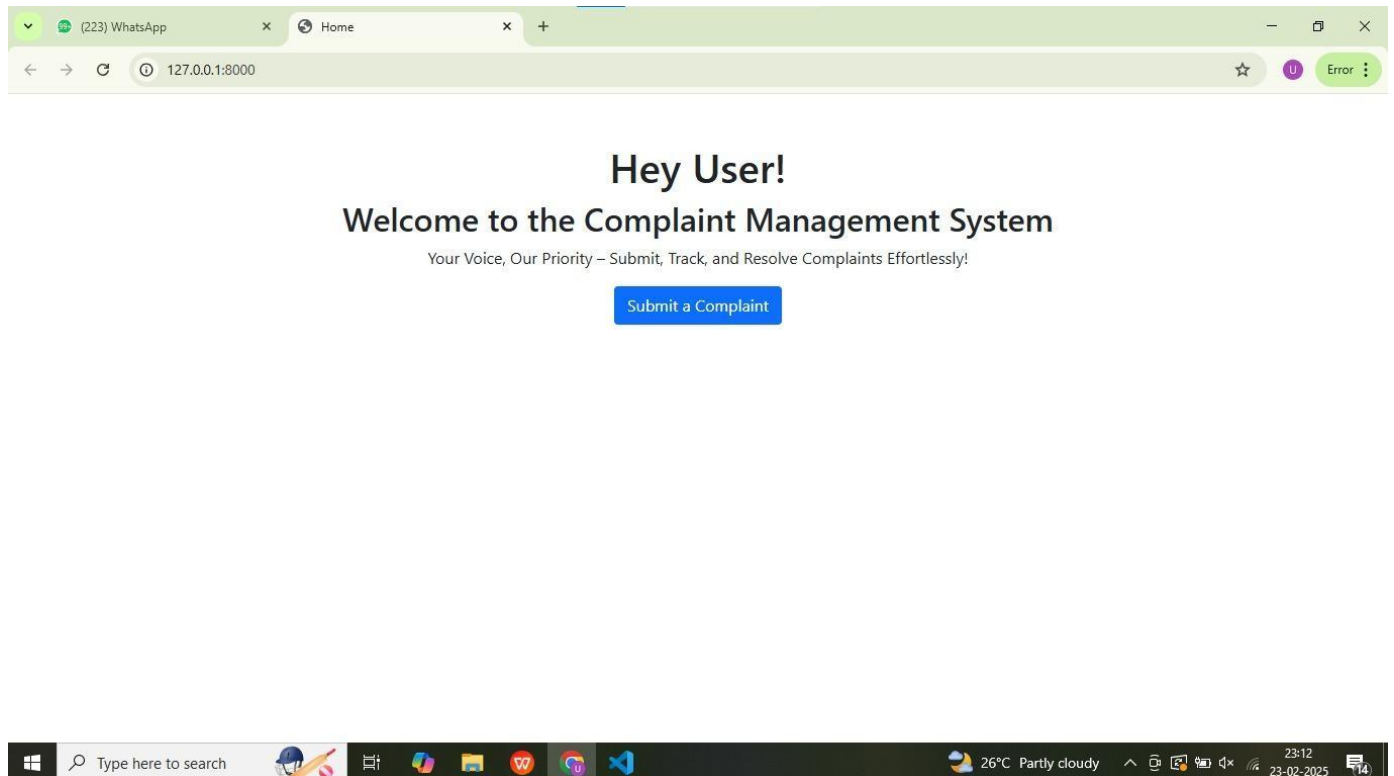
(223) WhatsApp
Home
127.0.0.1:8000
U
Error

Hey User!

Welcome to the Complaint Management System

Your Voice, Our Priority – Submit, Track, and Resolve Complaints Effortlessly!

Submit a Complaint

Type here to search
26°C Partly cloudy
23:12
23-02-2025
14